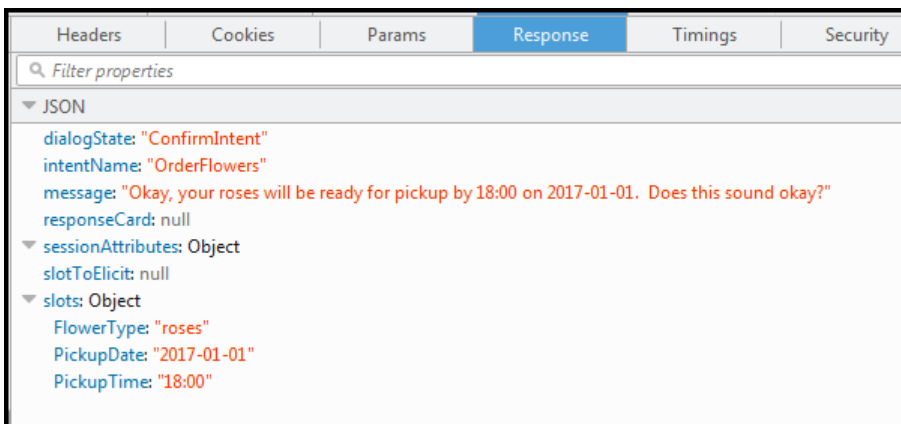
Headers
Cookies
Params
Response
Timings
Security

Filter properties

JSON

dialogState: "ConfirmIntent"
intentName: "OrderFlowers"
message: "Okay, your roses will be ready for pickup by 18:00 on 2017-01-01. Does this sound okay?"
responseCard: null
sessionAttributes: Object
slotToElicit: null
slots: Object
FlowerType: "roses"
PickupDate: "2017-01-01"
PickupTime: "18:00"